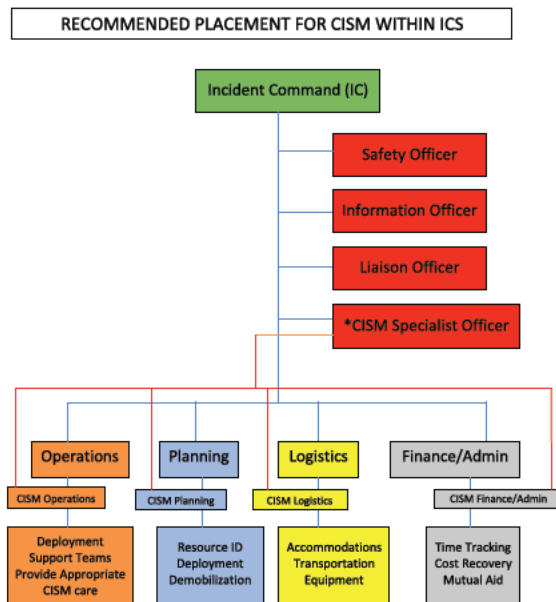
RECOMMENDED PLACEMENT FOR CISM WITHIN ICS

Incident Command (IC)

Safety Officer

Information Officer

Liaison Officer

*CISM Specialist Officer

Operations

CISM Operations

Deployment
Support Teams
Provide Appropriate
CISM care

Planning

CISM Planning

Resource ID
Deployment
Demobilization

Logistics

CISM Logistics

Accommodations
Transportation
Equipment

Finance/Admin

CISM Finance/Admin

Time Tracking
Cost Recovery
Mutual Aid